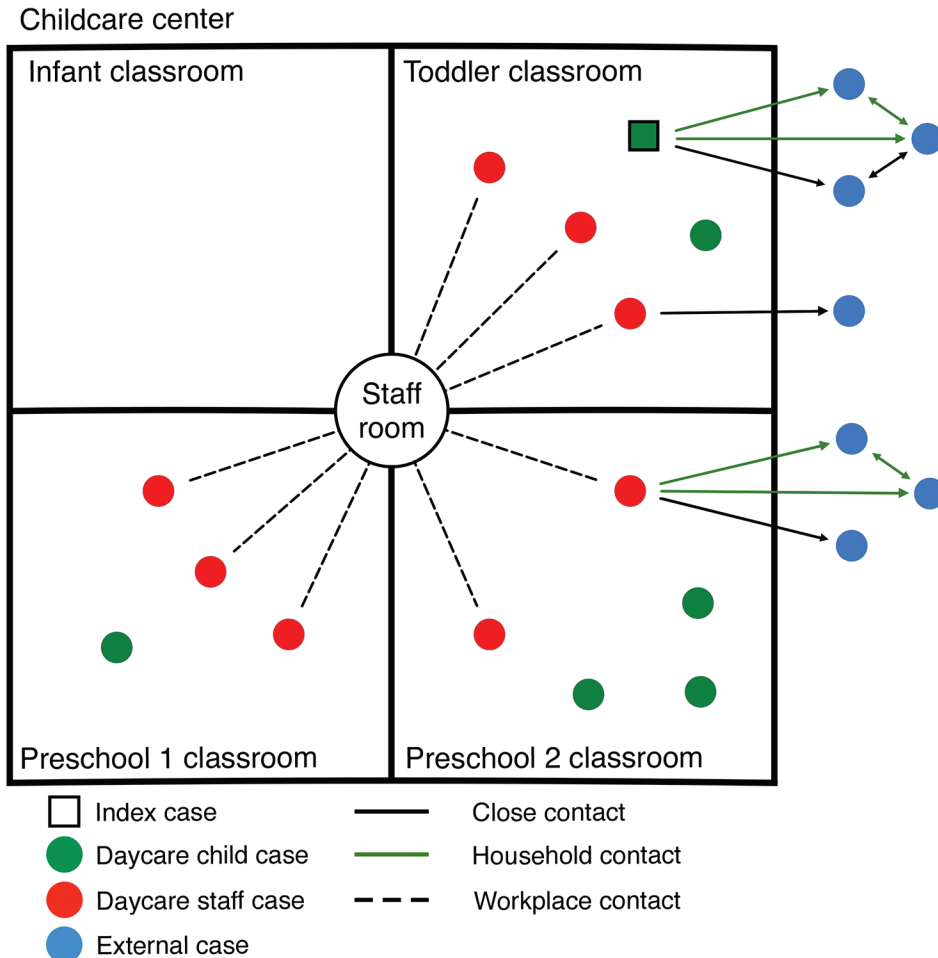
Childcare center

Infant classroom

Toddler classroom

Staff room

Preschool 1 classroom

Preschool 2 classroom

Index case

Daycare child case

Daycare staff case

External case

Close contact

Household contact

Workplace contact